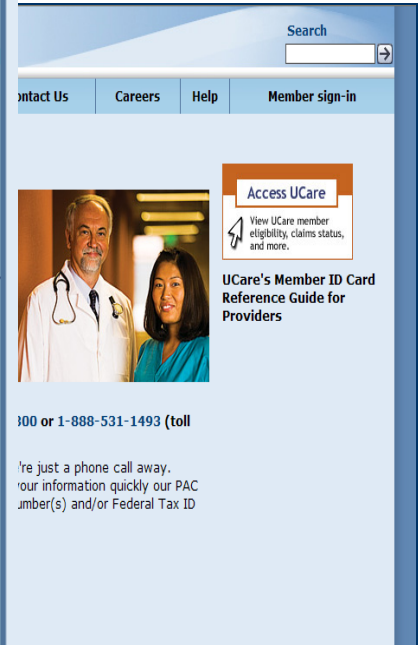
Search

ontact Us | Careers | Help | Member sign-in

Access UCare

View UCare member eligibility, claims status, and more.

UCare's Member ID Card Reference Guide for Providers

300 or 1-888-531-1493 (toll

'rejust a phone call away. our information quickly our PAC umber(s) and/or Federal Tax ID